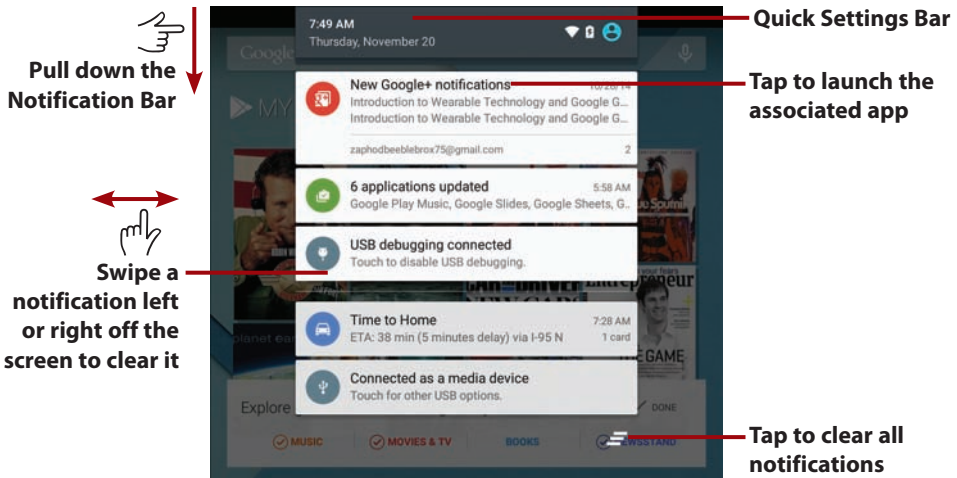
Pull down the Notification Bar

Swipe a notification left or right off the screen to clear it

7:49 AM
Thursday, November 20

Quick Settings Bar

New Google+ notifications
10/28/14
Introduction to Wearable Technology and Google G...
Introduction to Wearable Technology and Google G...
zaphodbeeblebrox75@gmail.com
2

Tap to launch the associated app

6 applications updated
5:58 AM
Google Play Music, Google Slides, Google Sheets, G..

USB debugging connected
Touch to disable USB debugging.

Time to Home
7:28 AM
ETA: 38 min (5 minutes delay) via I-95 N
1 card

Connected as a media device
Touch for other USB options.

Explore
DONE
MUSIC
MOVIES & TV
BOOKS
NEWSSTAND

Tap to clear all notifications